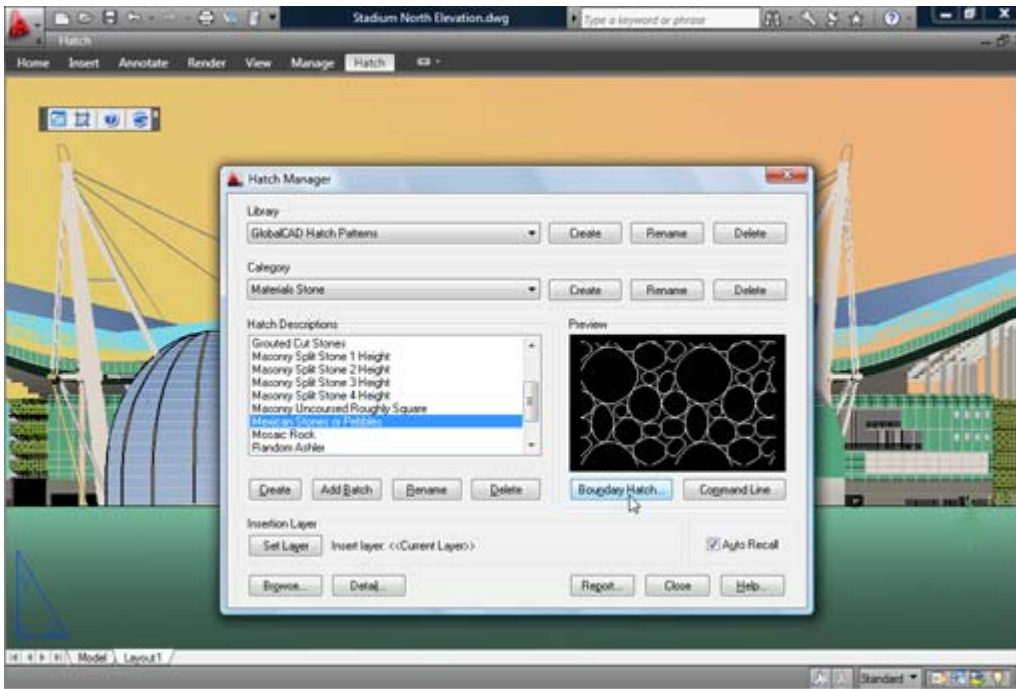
Stadium North Elevation.dwg

Type a keyword or phrase

Hatch

Home Insert Annotate Render View Manage Hatch

Hatch Manager

Library

GlobalCAD Hatch Patterns

Create Rename Delete

Category

Materials Stone

Create Rename Delete

Hatch Descriptions

Grouted Cut Stones
Masonry Split Stone 1 Height
Masonry Split Stone 2 Height
Masonry Split Stone 3 Height
Masonry Split Stone 4 Height
Masonry Uncoursed Roughly Square
Mexican Stones or Pebbles
Mosaic Rock
Random Ashler

Preview

Create Add Batch Rename Delete

Boundary Hatch... Command Line

Insertion Layer

Set Layer Insert layer: <<Current Layer>>

Auto Recall

Browse... Detail...

Report... Close Help...

Model Layout1

Standard